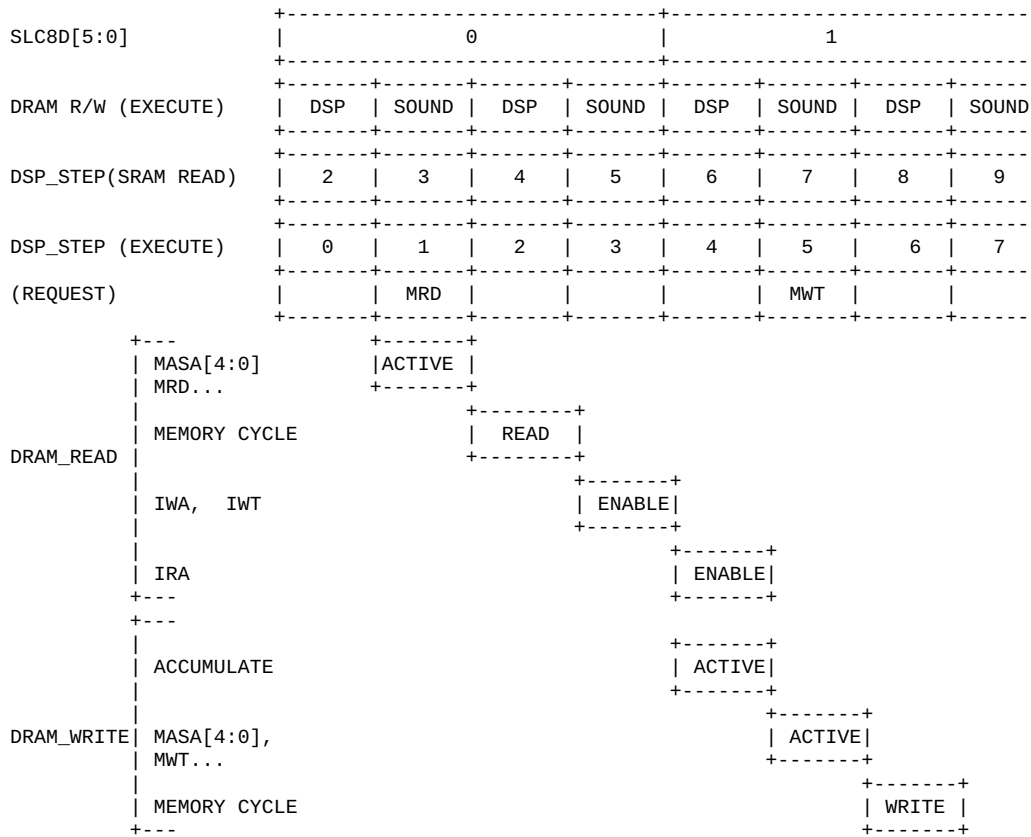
SLC8D[5:0]

| 0 | 1 |
|---|---|

DRAM R/W (EXECUTE)

| DSP | SOUND | DSP | SOUND | DSP | SOUND | DSP | SOUND |
|---|---|---|---|---|---|---|---|

DSP_STEP(SRAM READ)

| 2 | 3 | 4 | 5 | 6 | 7 | 8 | 9 |
|---|---|---|---|---|---|---|---|

DSP_STEP (EXECUTE)

| 0 | 1 | 2 | 3 | 4 | 5 | 6 | 7 |
|---|---|---|---|---|---|---|---|

(REQUEST)

| | MRD | | | | MWT | | |
|---|---|---|---|---|---|---|---|

DRAM_READ
MASA[4:0] MRD... ACTIVE
MEMORY CYCLE READ
IWA, IWT ENABLE
IRA ENABLE

DRAM_WRITE
ACCUMULATE ACTIVE
MASA[4:0], MWT... ACTIVE
MEMORY CYCLE WRITE